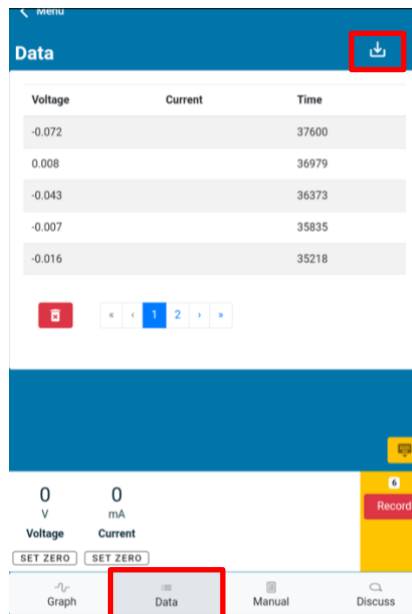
< Menu

Data

| Voltage | Current | Time |
|---|---|---|
| -0.072 | | 37600 |
| 0.008 | | 36979 |
| -0.043 | | 36373 |
| -0.007 | | 35835 |
| -0.016 | | 35218 |

« ‹ 1 2 › »

0
V
Voltage
SET ZERO

0
mA
Current
SET ZERO

6
Record

Graph
Data
Manual
Discuss